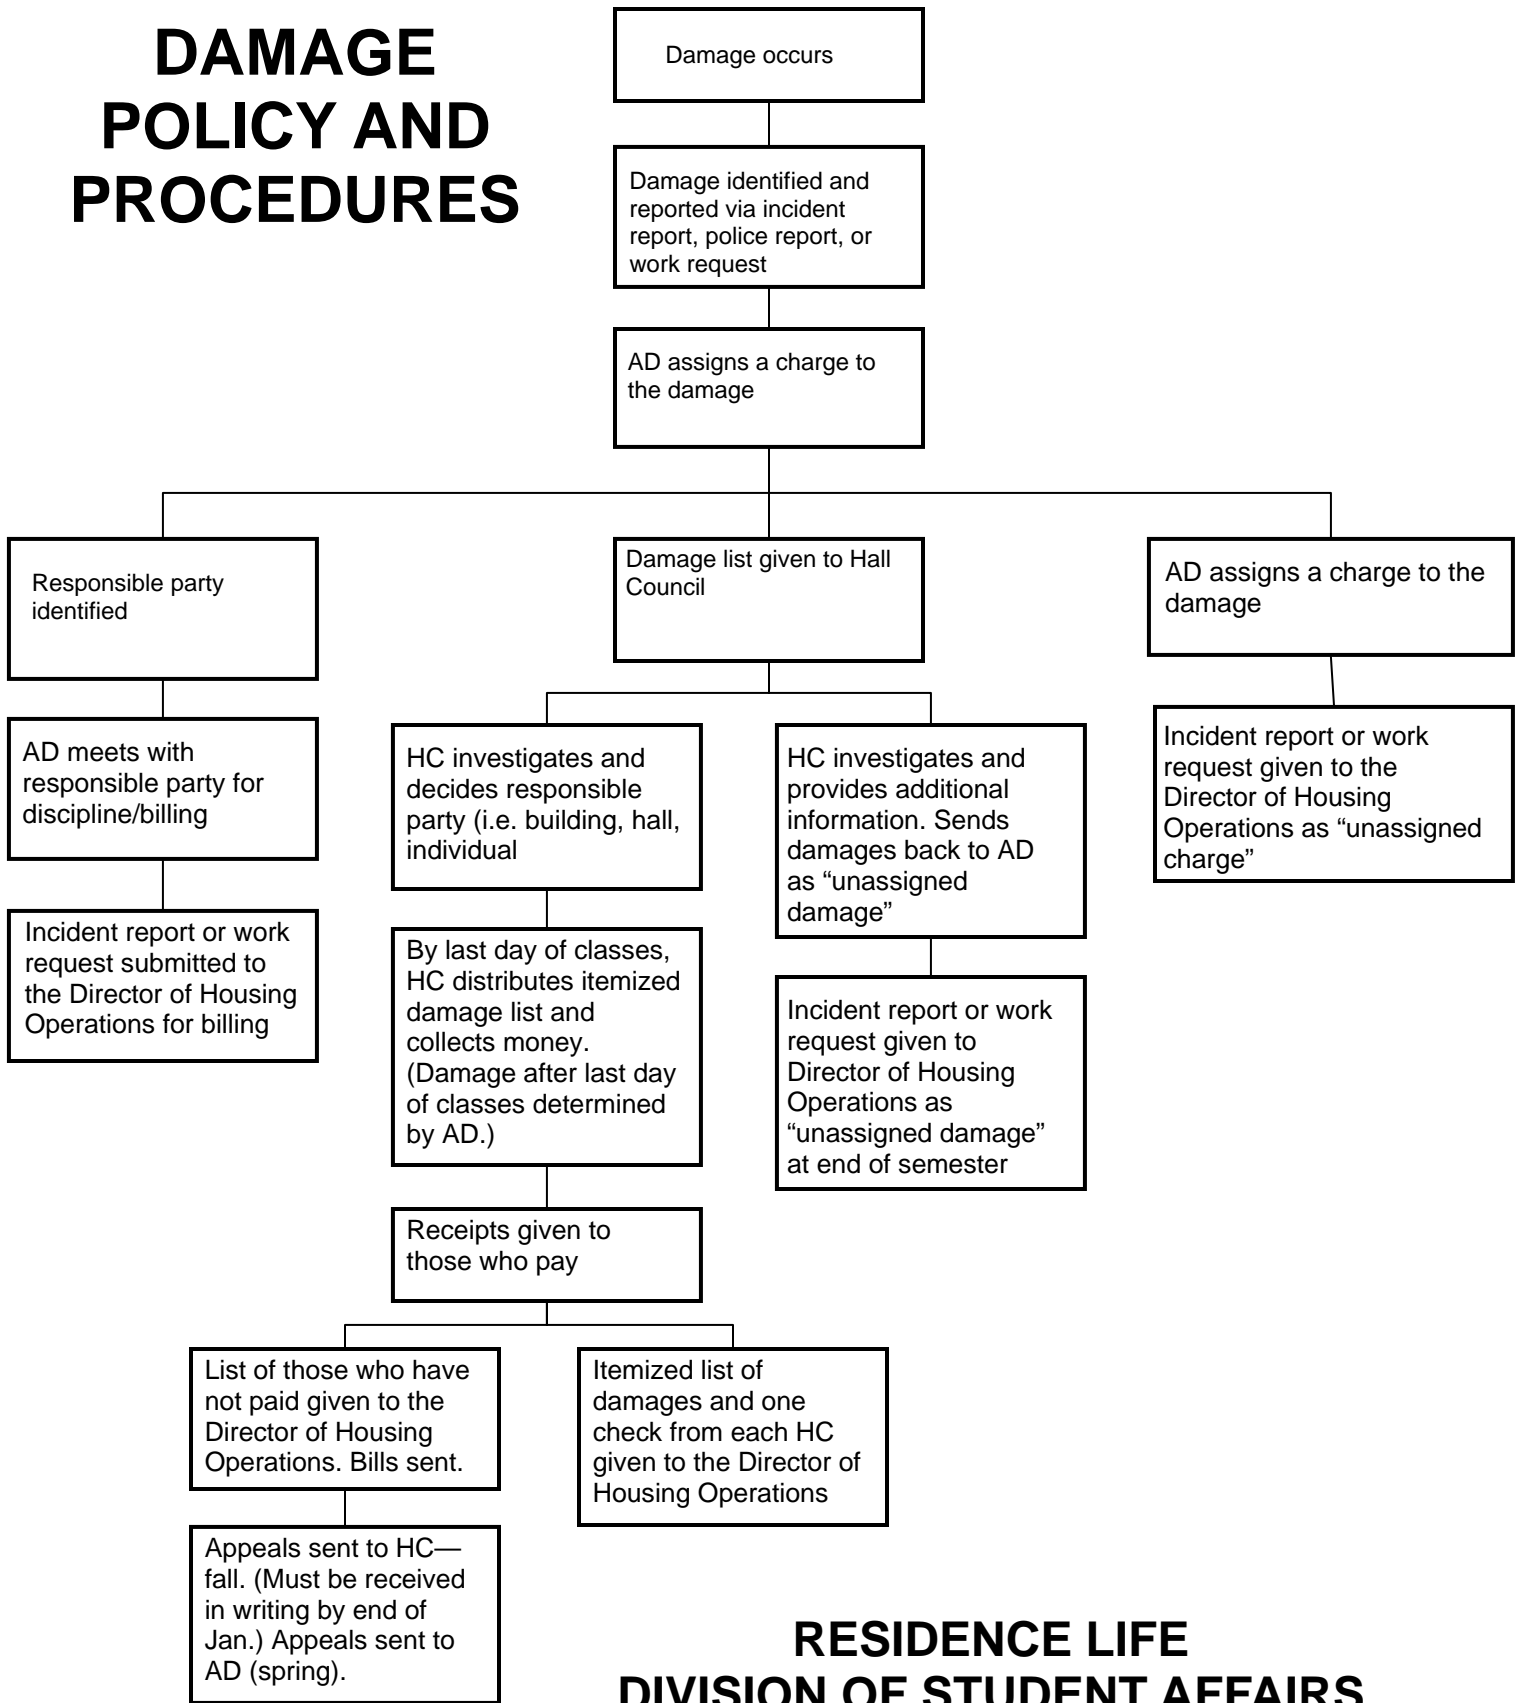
DAMAGE POLICY AND PROCEDURES

Damage occurs

Damage identified and reported via incident report, police report, or work request

AD assigns a charge to the damage

Responsible party identified

AD meets with responsible party for discipline/billing

Incident report or work request submitted to the Director of Housing Operations for billing

Damage list given to Hall Council

HC investigates and decides responsible party (i.e. building, hall, individual

By last day of classes, HC distributes itemized damage list and collects money. (Damage after last day of classes determined by AD.)

Receipts given to those who pay

List of those who have not paid given to the Director of Housing Operations. Bills sent.

Appeals sent to HC—fall. (Must be received in writing by end of Jan.) Appeals sent to AD (spring).

Itemized list of damages and one check from each HC given to the Director of Housing Operations

HC investigates and provides additional information. Sends damages back to AD as "unassigned damage"

Incident report or work request given to Director of Housing Operations as "unassigned damage" at end of semester

AD assigns a charge to the damage

Incident report or work request given to the Director of Housing Operations as "unassigned charge"

RESIDENCE LIFE
DIVISION OF STUDENT AFFAIRS